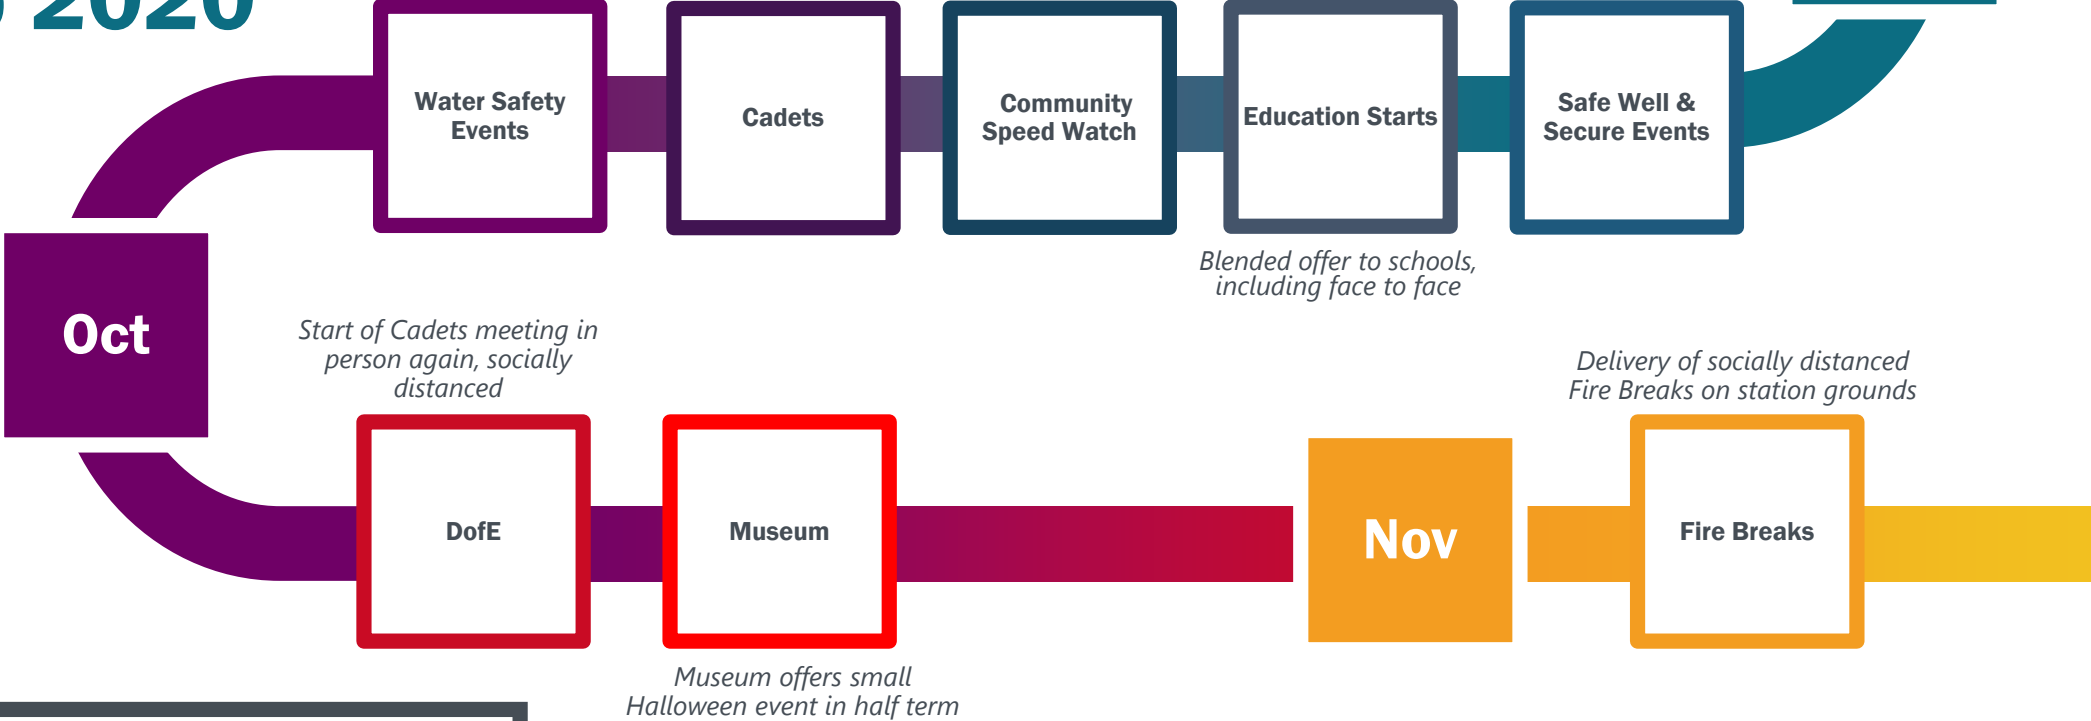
2020

Water Safety Events

Cadets

Community Speed Watch

Education Starts

Safe Well & Secure Events

Blended offer to schools, including face to face

Oct

Start of Cadets meeting in person again, socially distanced

Delivery of socially distanced Fire Breaks on station grounds

DofE

Museum

Nov

Fire Breaks

Museum offers small Halloween event in half term